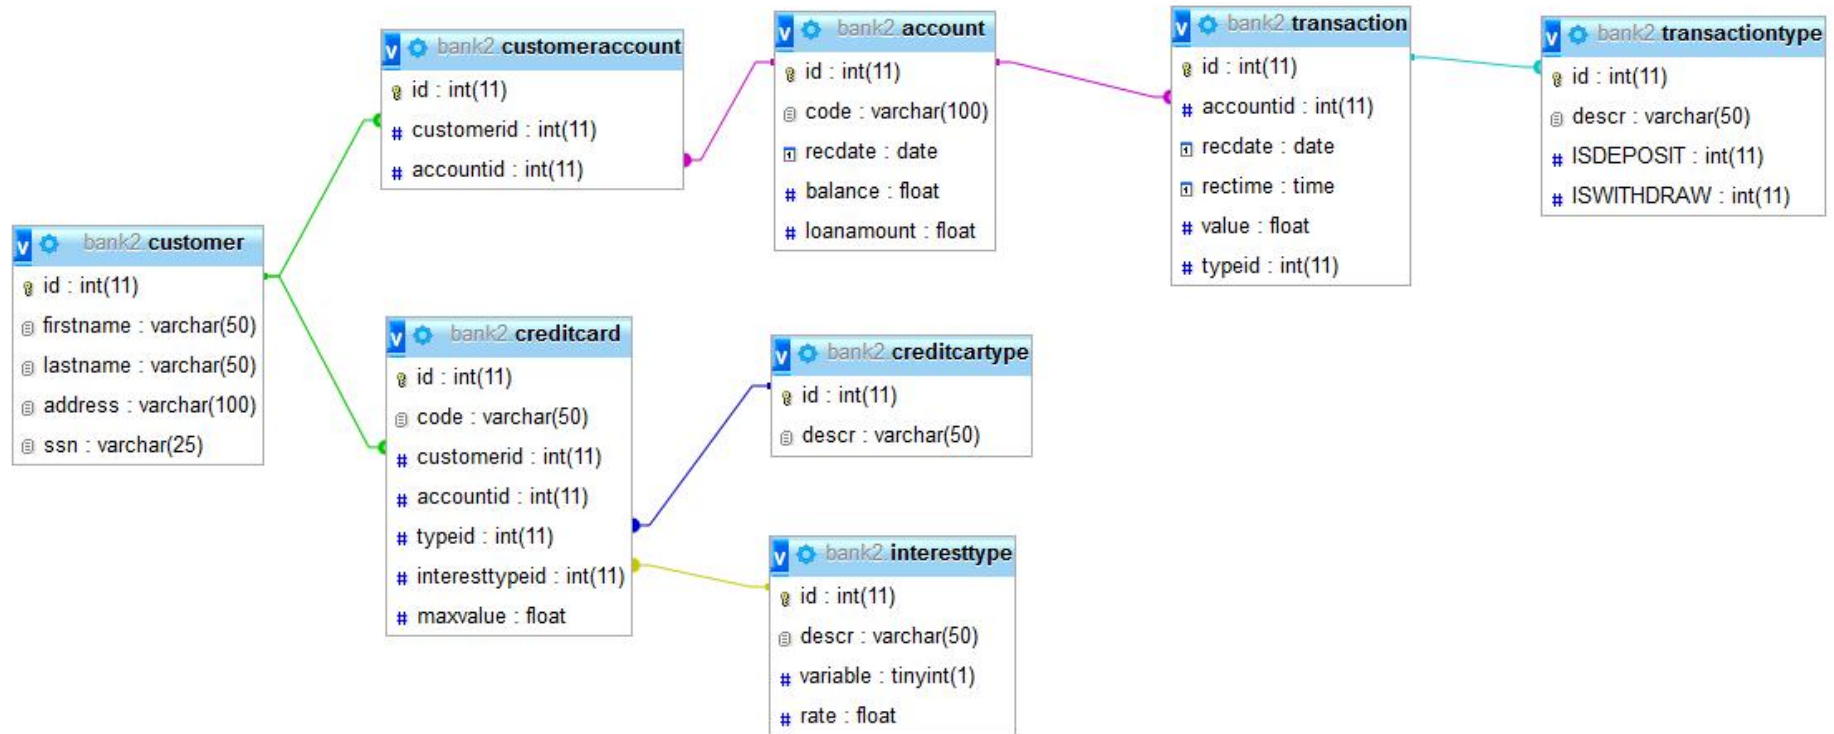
bank2 customeraccount
id : int(11)
customerid : int(11)
accountid : int(11)

bank2 account
id : int(11)
code : varchar(100)
recdate : date
balance : float
loanamount : float

bank2 transaction
id : int(11)
accountid : int(11)
recdate : date
rectime : time
value : float
typeid : int(11)

bank2 transactiontype
id : int(11)
descr : varchar(50)
ISDEPOSIT : int(11)
ISWITHDRAW : int(11)

bank2 customer
id : int(11)
firstname : varchar(50)
lastname : varchar(50)
address : varchar(100)
ssn : varchar(25)

bank2 creditcard
id : int(11)
code : varchar(50)
customerid : int(11)
accountid : int(11)
typeid : int(11)
interesttypeid : int(11)
maxvalue : float

bank2 creditcartype
id : int(11)
descr : varchar(50)

bank2 interesttype
id : int(11)
descr : varchar(50)
variable : tinyint(1)
rate : float